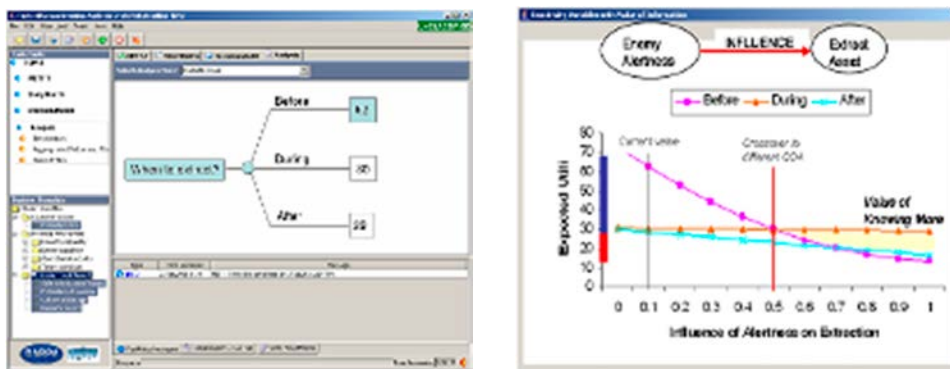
Before
When to extract?
During
After
85
88

Enemy Alertness
INFLUENCE
Extract Asset
Before
During
After
90
80
70
60
50
40
30
20
10
0
Expected Util
Current value
Crossover to different COA
Value of Knowing More
0
0.1
0.2
0.3
0.4
0.5
0.6
0.7
0.8
0.9
1
Influence of Alertness on Extraction